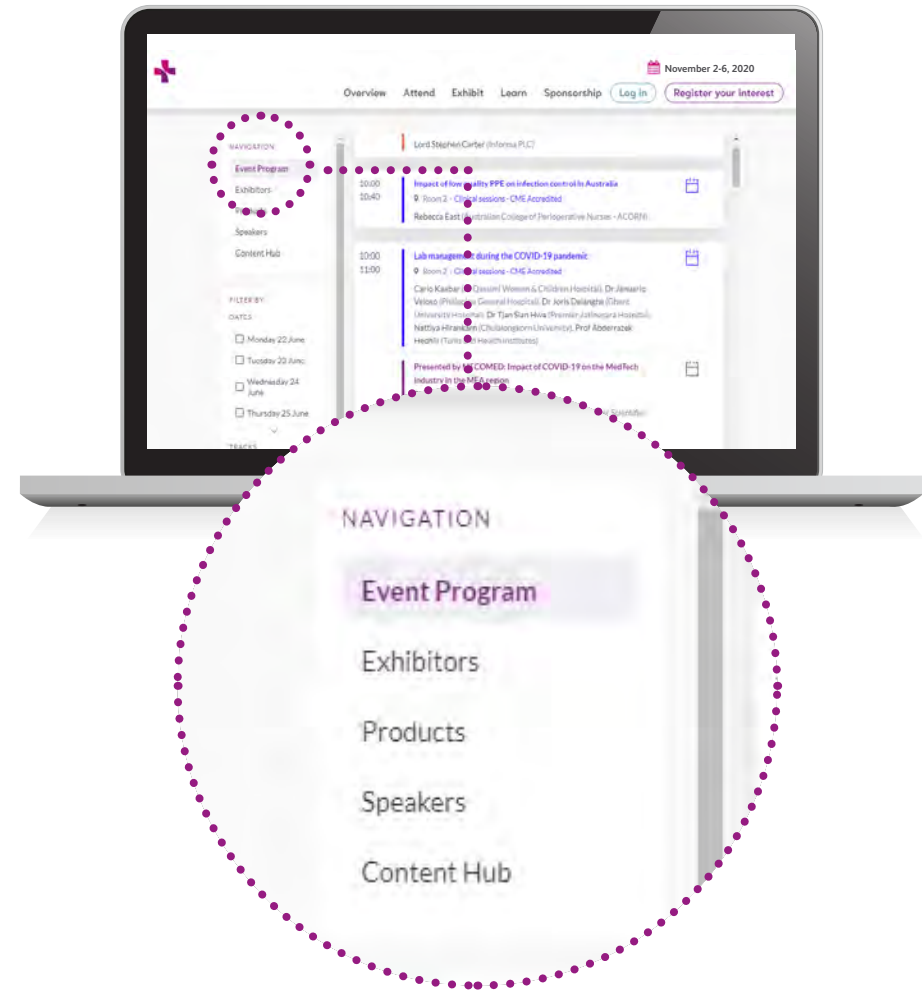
November 2-6, 2020

Overview Attend Exhibit Learn Sponsorship Log in Register your interest

NAVIGATION
Event Program
Exhibitors
Products
Speakers
Content Hub

FILTER BY:
DATES
Monday 22 June
Tuesday 23 June
Wednesday 24 June
Thursday 25 June

TRACKS

Lord Stephen Carter (Informa PLC)

10:00
10:40
Impact of low quality PPE on infection control in Australia
Room 2 - Clinical sessions - CME Accredited
Rebecca East (Australian College of Perioperative Nurses - ACORN)

10:00
11:00
Lab management during the COVID-19 pandemic
Room 2 - Clinical sessions - CME Accredited
Carlo Kaabar (Al Qassimi Women & Children Hospital), Dr Jemaerie Veloso (Philippine General Hospital), Dr Joris Delanghe (Ghent University Hospital), Dr Tjan Sian Hwa (Premier Jatinegara Hospital), Nattiya Hirankarn (Chulalongkorn University), Prof Abderrazek Hedhili (Tunis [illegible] Health Institutes)

Presented by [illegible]COMED: Impact of COVID-19 on the MedTech industry in the MEA region

NAVIGATION
Event Program
Exhibitors
Products
Speakers
Content Hub